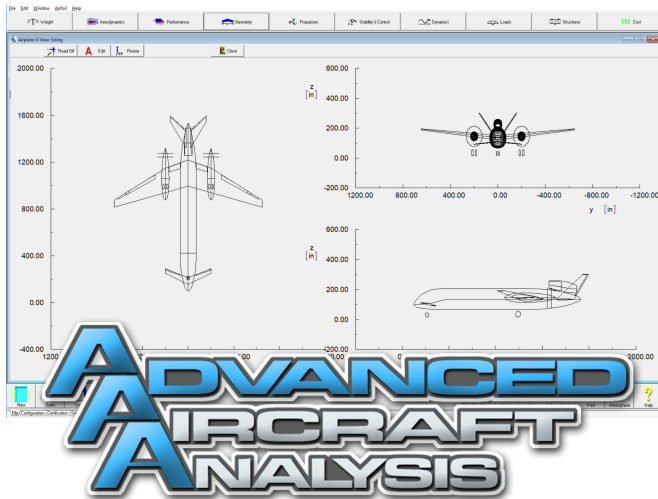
File Edit Window Airfoil Help

Weight | Aerodynamics | Performance | Geometry | Propulsion | Stability & Control | Dynamics | Loads | Structures | Cost

Airplane 3-View Sizing

Read Off | Edit | Resize | Close

2000.00
1600.00
1200.00
800.00
400.00
0.00
-400.00
1200

600.00
400.00
200.00
0.00
-200.00
1200.00 800.00 400.00 0.00 -400.00 -800.00 -1200.00
y [in]

z [in]

600.00
400.00
200.00
0.00
-200.00
0.00

z [in]

2000.00

New | Open | Plate | Atmosphere | Help

File Configuration Certification

ADVANCED
AIRCRAFT
ANALYSIS